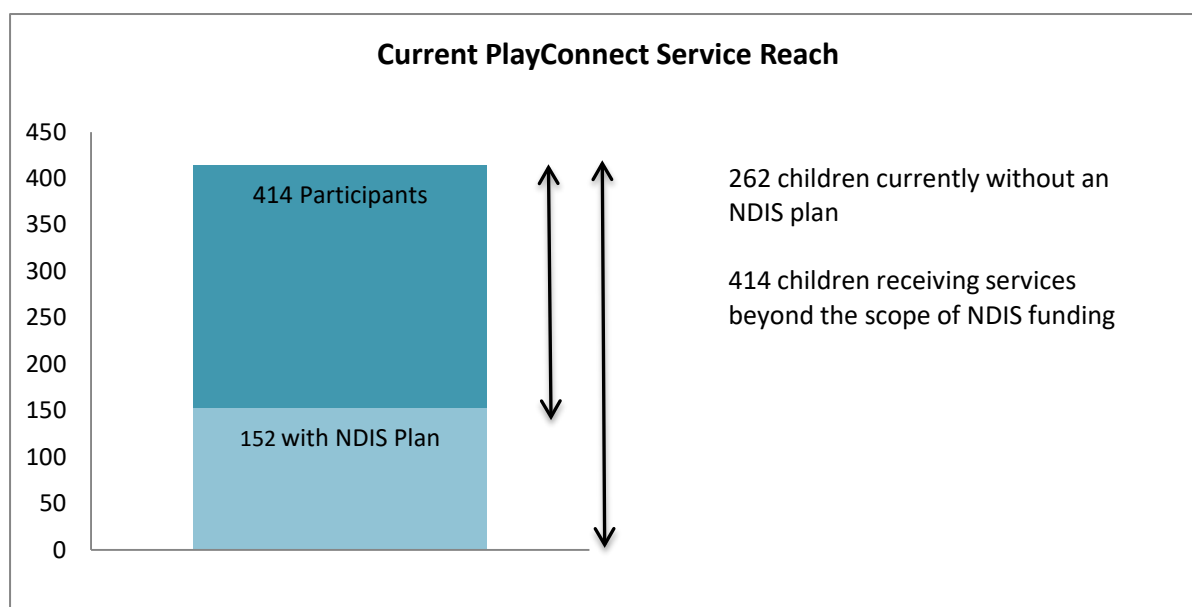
Current PlayConnect Service Reach

450
400
350
300
250
200
150
100
50
0

414 Participants

152 with NDIS Plan

262 children currently without an NDIS plan

414 children receiving services beyond the scope of NDIS funding